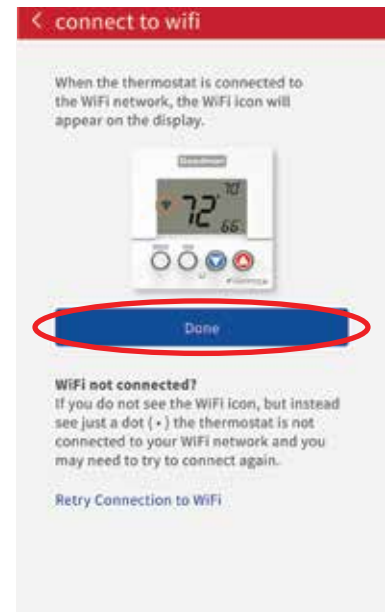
< connect to wifi

When the thermostat is connected to the WiFi network, the WiFi icon will appear on the display.

Goodman

72 70 66

Done

WiFi not connected?
If you do not see the WiFi icon, but instead see just a dot (•) the thermostat is not connected to your WiFi network and you may need to try to connect again.

Retry Connection to WiFi